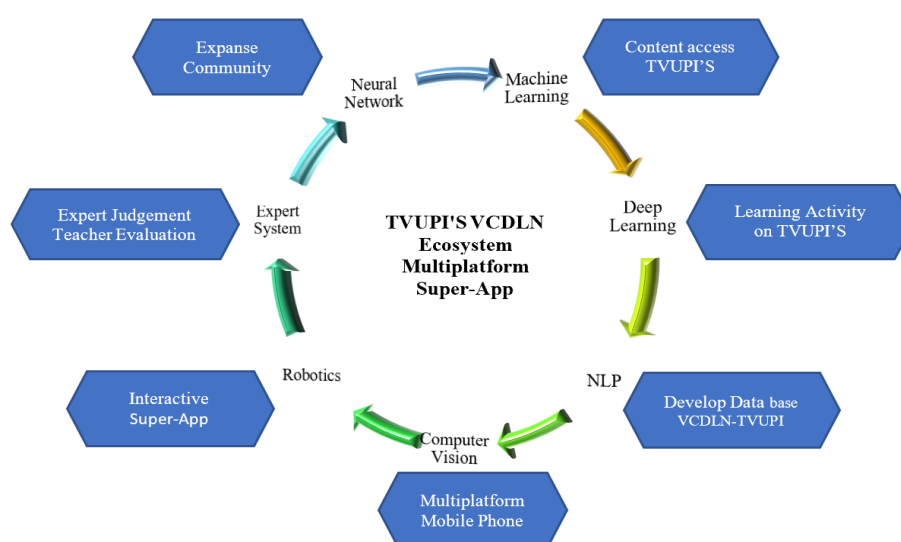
Expanse Community

Neural Network

Machine Learning

Content access TVUPI'S

Deep Learning

Learning Activity on TVUPI'S

Expert Judgement Teacher Evaluation

Expert System

TVUPI'S VCDLN Ecosystem Multiplatform Super-App

Robotics

NLP

Interactive Super-App

Develop Data base VCDLN-TVUPI

Computer Vision

Multiplatform Mobile Phone